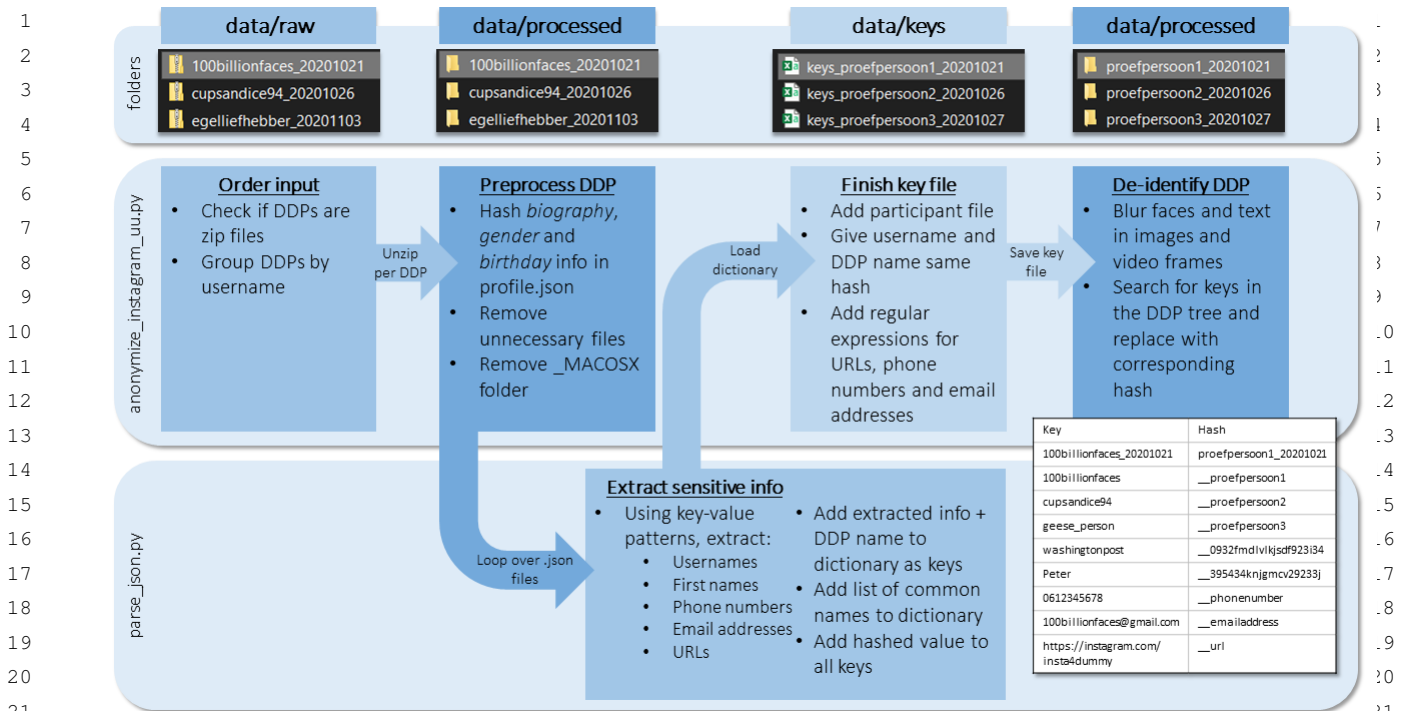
1
2
3
4
5
6
7
8
9
10
11
12
13
14
15
16
17
18
19
20

data/raw
data/processed
data/keys
data/processed

folders

100billionfaces_20201021
cupsandice94_20201026
egelliefhebber_20201103

100billionfaces_20201021
cupsandice94_20201026
egelliefhebber_20201103

keys_proefpersoon1_20201021
keys_proefpersoon2_20201026
keys_proefpersoon3_20201027

proefpersoon1_20201021
proefpersoon2_20201026
proefpersoon3_20201027

anonymize_instagram_uu.py

Order input
- Check if DDPs are zip files
- Group DDPs by username

Unzip per DDP

Preprocess DDP
- Hash *biography*, *gender* and *birthday* info in profile.json
- Remove unnecessary files
- Remove _MACOSX folder

Load dictionary

Finish key file
- Add participant file
- Give username and DDP name same hash
- Add regular expressions for URLs, phone numbers and email addresses

Save key file

De-identify DDP
- Blur faces and text in images and video frames
- Search for keys in the DDP tree and replace with corresponding hash

| Key | Hash |
|---|---|
| 100billionfaces_20201021 | proefpersoon1_20201021 |
| 100billionfaces | __proefpersoon1 |
| cupsandice94 | __proefpersoon2 |
| geese_person | __proefpersoon3 |
| washingtonpost | __0932fmdlvlkjsdf923i34 |
| Peter | __395434knjgmcv29233j |
| 0612345678 | __phonenumber |
| 100billionfaces@gmail.com | __emailaddress |
| https://instagram.com/insta4dummy | __url |

parse_json.py

Loop over .json files

Extract sensitive info
- Using key-value patterns, extract:
  - Usernames
  - First names
  - Phone numbers
  - Email addresses
  - URLs
- Add extracted info + DDP name to dictionary as keys
- Add list of common names to dictionary
- Add hashed value to all keys